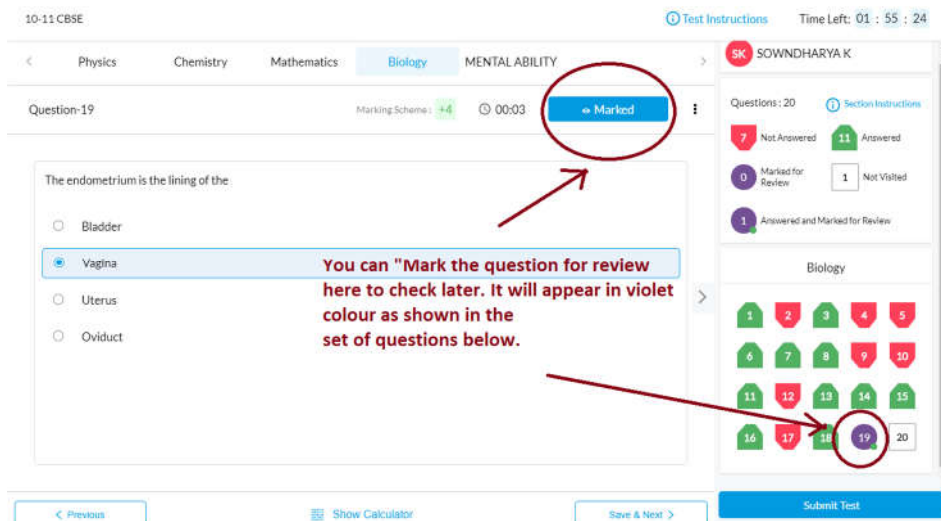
10-11 CBSE

Test Instructions Time Left: 01 : 55 : 24

Physics Chemistry Mathematics Biology MENTAL ABILITY

SK SOWNDHARYA K

Question-19 Marking Scheme : +4 00:03 Marked

Questions : 20 Section Instructions

7 Not Answered 11 Answered

0 Marked for Review 1 Not Visited

1 Answered and Marked for Review

The endometrium is the lining of the

Bladder

Vagina

Uterus

Oviduct

You can "Mark the question for review here to check later. It will appear in violet colour as shown in the set of questions below.

Biology

1 2 3 4 5
6 7 8 9 10
11 12 13 14 15
16 17 18 19 20

< Previous Show Calculator Save & Next > Submit Test